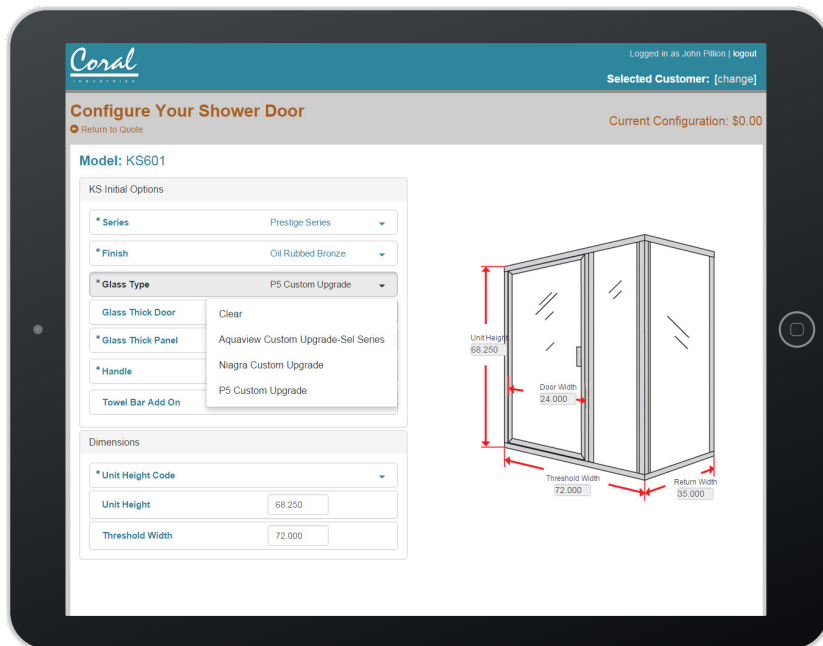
Coral
INDUSTRIES

Logged in as John Pillion | logout

Selected Customer: [change]

Configure Your Shower Door

Return to Quote

Current Configuration: $0.00

Model: KS601

KS Initial Options

* Series Prestige Series

* Finish Oil Rubbed Bronze

* Glass Type P5 Custom Upgrade

Glass Thick Door

* Glass Thick Panel

* Handle

Towel Bar Add On

Clear

Aquaview Custom Upgrade-Sel Series

Niagra Custom Upgrade

P5 Custom Upgrade

Dimensions

* Unit Height Code

Unit Height 68.250

Threshold Width 72.000

Unit Height
68.250

Door Width
24.000

Threshold Width
72.000

Return Width
35.000